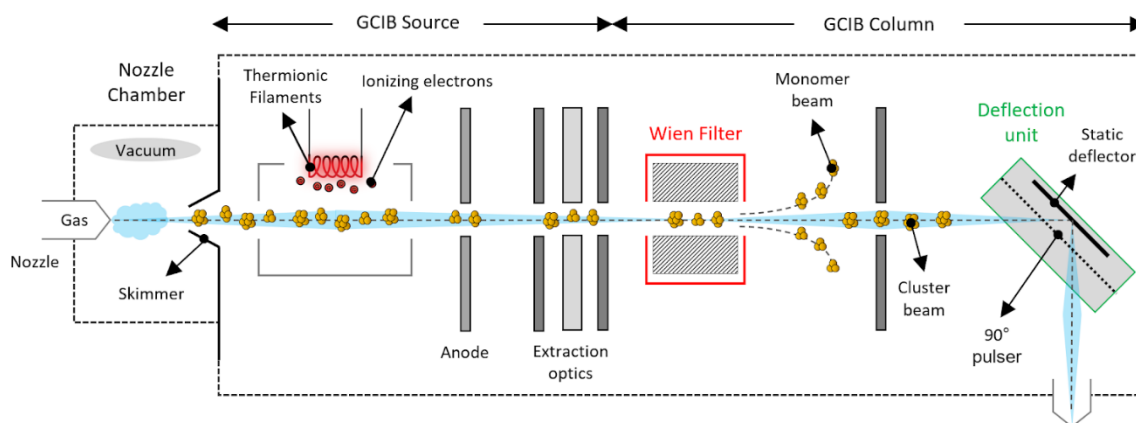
GCIB Source

GCIB Column

Nozzle Chamber

Thermionic Filaments

Ionizing electrons

Monomer beam

Deflection unit

Static deflector

Vacuum

Wien Filter

Gas

Nozzle

Skimmer

Anode

Extraction optics

Cluster beam

90° pulser